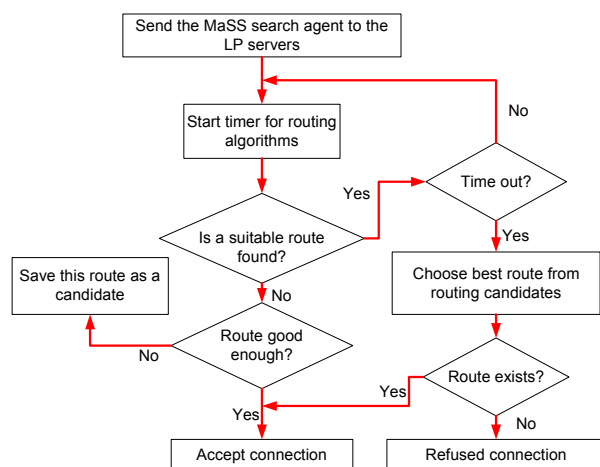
Send the MaSS search agent to the LP servers

No

Start timer for routing algorithms

Yes

Time out?

Is a suitable route found?

Yes

Save this route as a candidate

No

Choose best route from routing candidates

Route good enough?

No

Route exists?

Yes

Yes

No

Accept connection

Refused connection